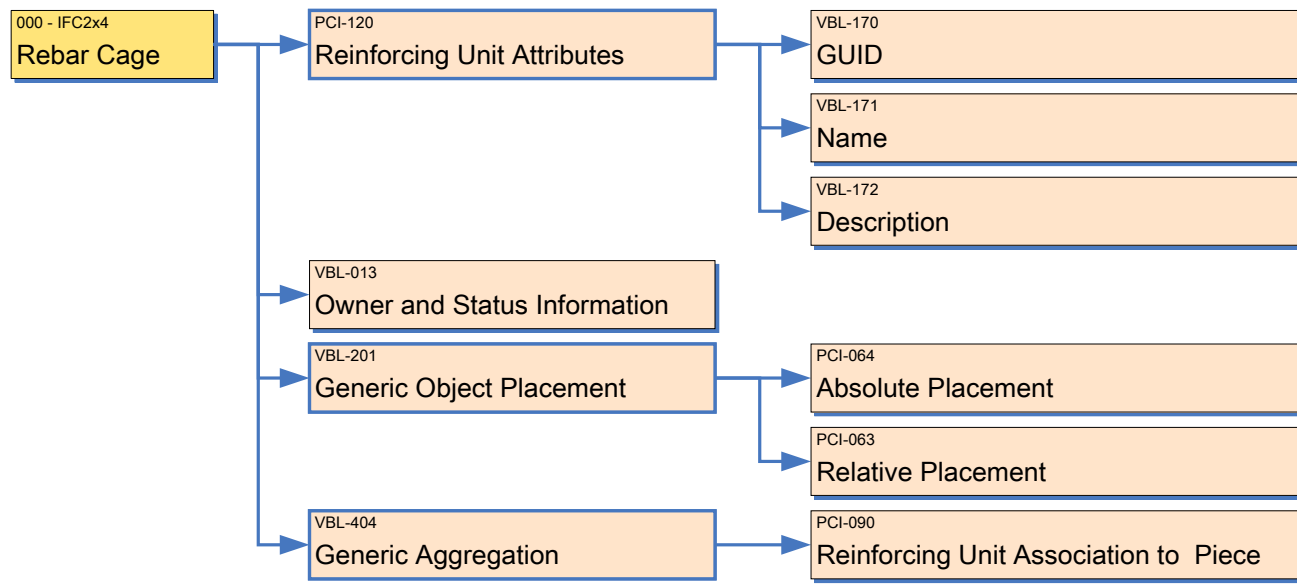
000 - IFC2x4
Rebar Cage

PCI-120
Reinforcing Unit Attributes

VBL-170
GUID

VBL-171
Name

VBL-172
Description

VBL-013
Owner and Status Information

VBL-201
Generic Object Placement

PCI-064
Absolute Placement

PCI-063
Relative Placement

VBL-404
Generic Aggregation

PCI-090
Reinforcing Unit Association to Piece